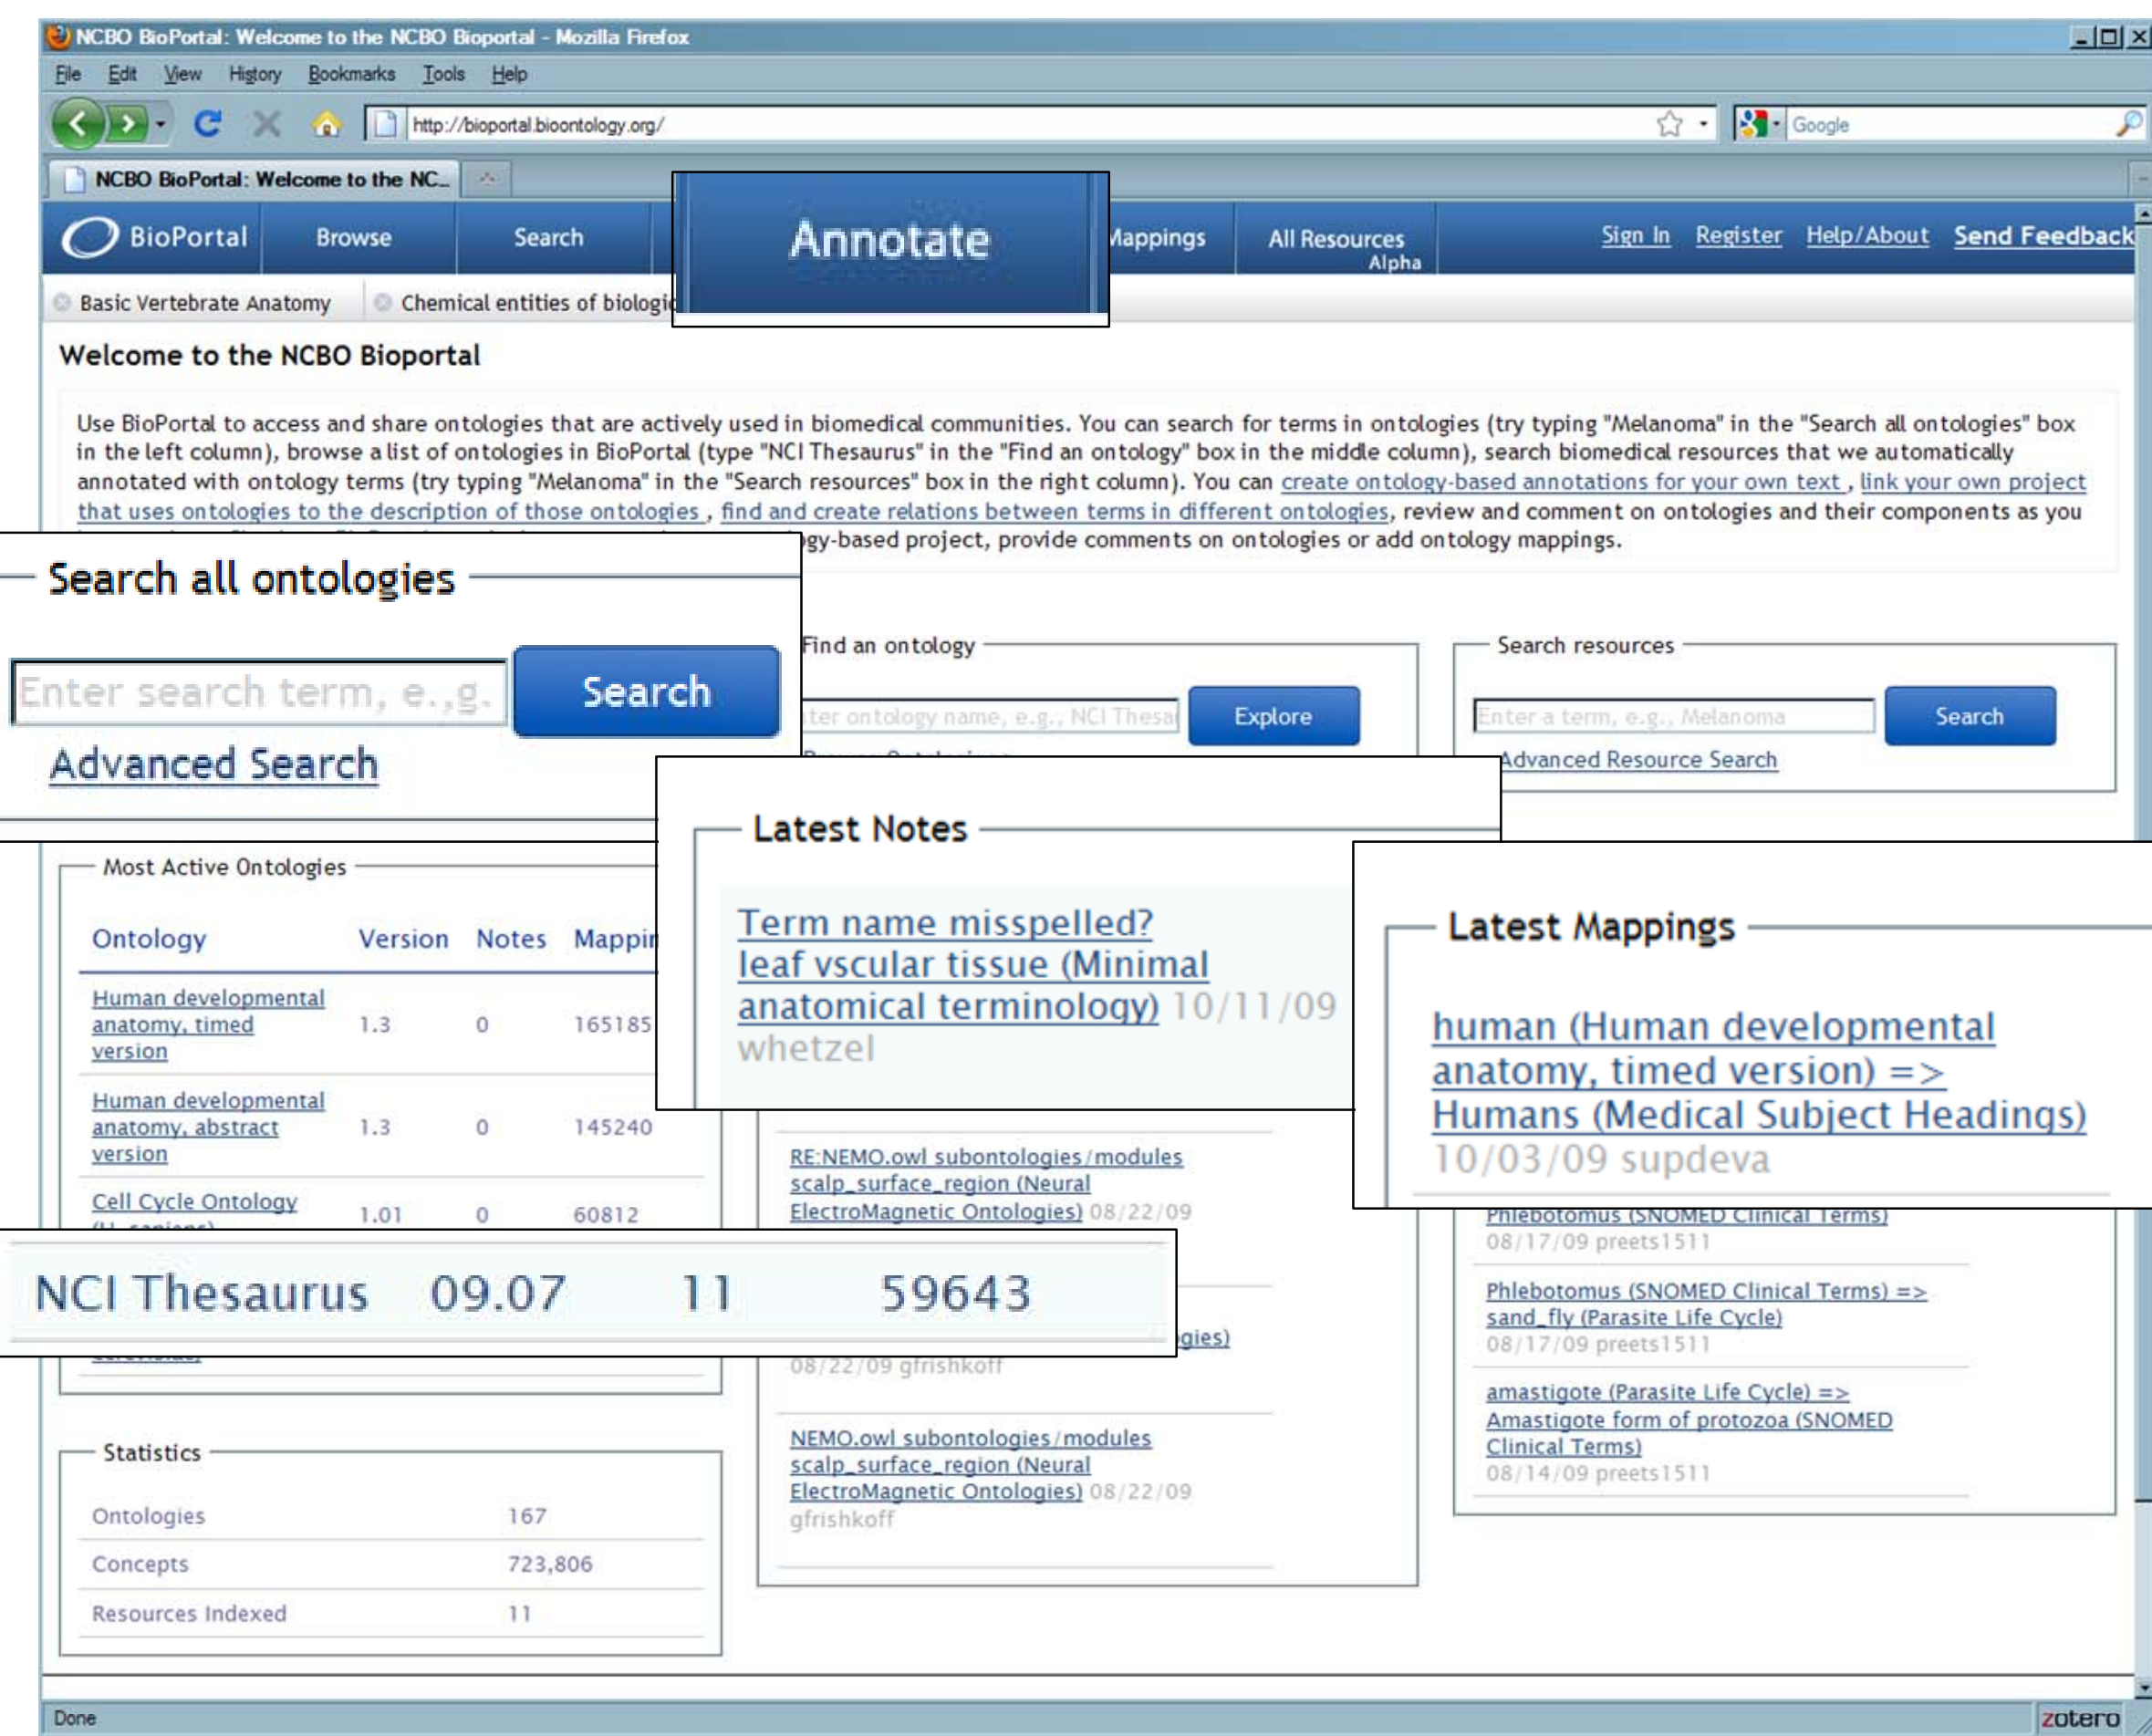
NCBO BioPortal: Welcome to the NCBO Bioportal - Mozilla Firefox

File Edit View History Bookmarks Tools Help

http://bioportal.bioontology.org/

Google

NCBO BioPortal: Welcome to the NC...

BioPortal Browse Search Annotate Mappings All Resources Alpha Sign In Register Help/About Send Feedback

Basic Vertebrate Anatomy Chemical entities of biologic

Welcome to the NCBO Bioportal

Use BioPortal to access and share ontologies that are actively used in biomedical communities. You can search for terms in ontologies (try typing "Melanoma" in the "Search all ontologies" box in the left column), browse a list of ontologies in BioPortal (type "NCI Thesaurus" in the "Find an ontology" box in the middle column), search biomedical resources that we automatically annotated with ontology terms (try typing "Melanoma" in the "Search resources" box in the right column). You can create ontology-based annotations for your own text , link your own project that uses ontologies to the description of those ontologies , find and create relations between terms in different ontologies, review and comment on ontologies and their components as you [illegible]gy-based project, provide comments on ontologies or add ontology mappings.

Search all ontologies

Enter search term, e.g. Search

Advanced Search

Find an ontology

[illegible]ter ontology name, e.g., NCI Thesa Explore

Search resources

Enter a term, e.g., Melanoma Search

Advanced Resource Search

Latest Notes

Term name misspelled? leaf vscular tissue (Minimal anatomical terminology) 10/11/09 whetzel

RE:NEMO.owl subontologies/modules scalp_surface_region (Neural ElectroMagnetic Ontologies) 08/22/09

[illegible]gies) 08/22/09 gfrishkoff

NEMO.owl subontologies/modules scalp_surface_region (Neural ElectroMagnetic Ontologies) 08/22/09 gfrishkoff

Latest Mappings

human (Human developmental anatomy, timed version) => Humans (Medical Subject Headings) 10/03/09 supdeva

Phlebotomus (SNOMED Clinical Terms) 08/17/09 preets1511

Phlebotomus (SNOMED Clinical Terms) => sand_fly (Parasite Life Cycle) 08/17/09 preets1511

amastigote (Parasite Life Cycle) => Amastigote form of protozoa (SNOMED Clinical Terms) 08/14/09 preets1511

Most Active Ontologies

| Ontology | Version | Notes | Mappin |
|---|---|---|---|
| Human developmental anatomy, timed version | 1.3 | 0 | 165185 |
| Human developmental anatomy, abstract version | 1.3 | 0 | 145240 |
| Cell Cycle Ontology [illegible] | 1.01 | 0 | 60812 |
| NCI Thesaurus | 09.07 | 11 | 59643 |

Statistics

| Ontologies | 167 |
|---|---|
| Concepts | 723,806 |
| Resources Indexed | 11 |

Done zotero